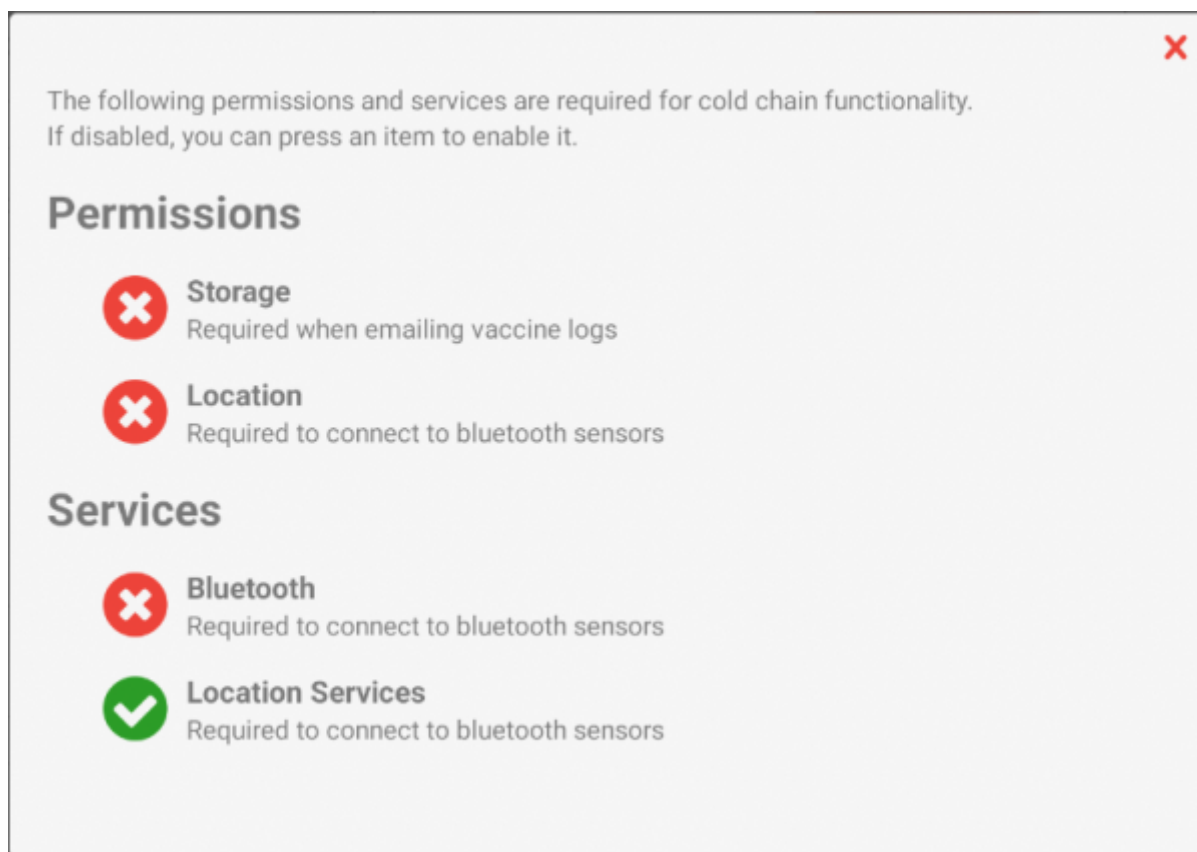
The following permissions and services are required for cold chain functionality.
If disabled, you can press an item to enable it.

Permissions

Storage
Required when emailing vaccine logs

Location
Required to connect to bluetooth sensors

Services

Bluetooth
Required to connect to bluetooth sensors

Location Services
Required to connect to bluetooth sensors